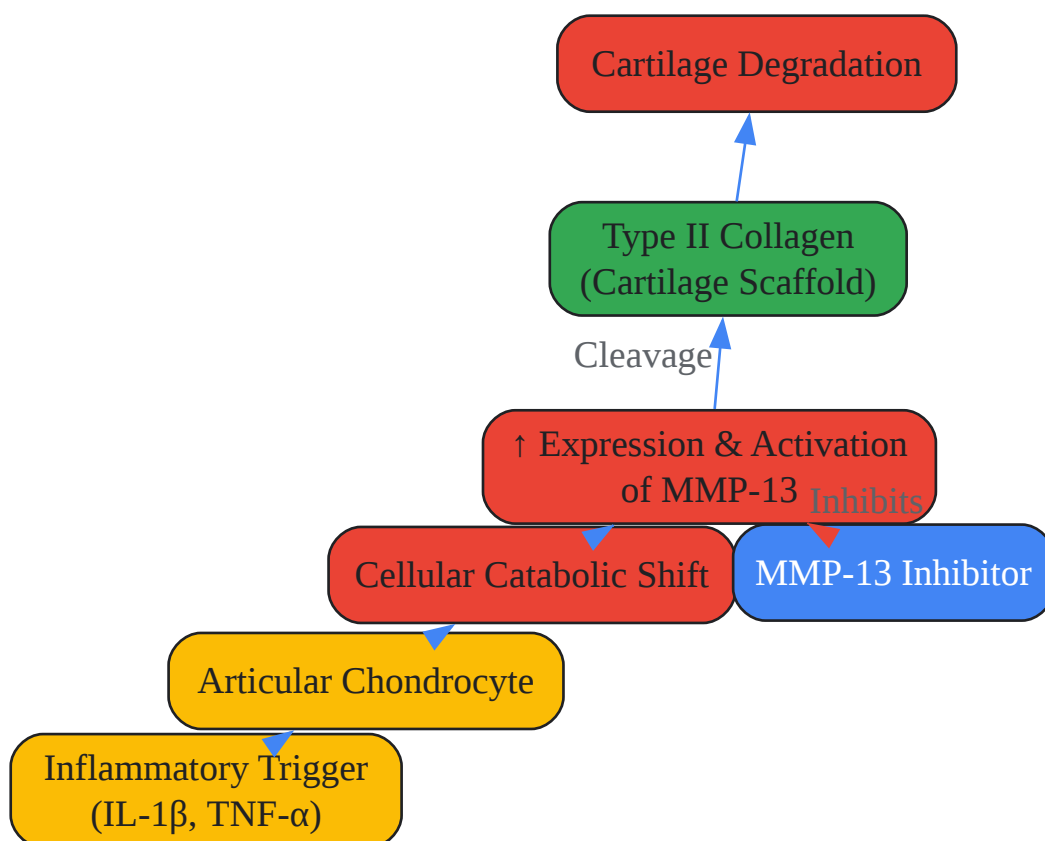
Cartilage Degradation

Type II Collagen
(Cartilage Scaffold)

Cleavage

↑ Expression & Activation of MMP-13

Inhibits

Cellular Catabolic Shift

MMP-13 Inhibitor

Articular Chondrocyte

Inflammatory Trigger
(IL-1β, TNF-α)